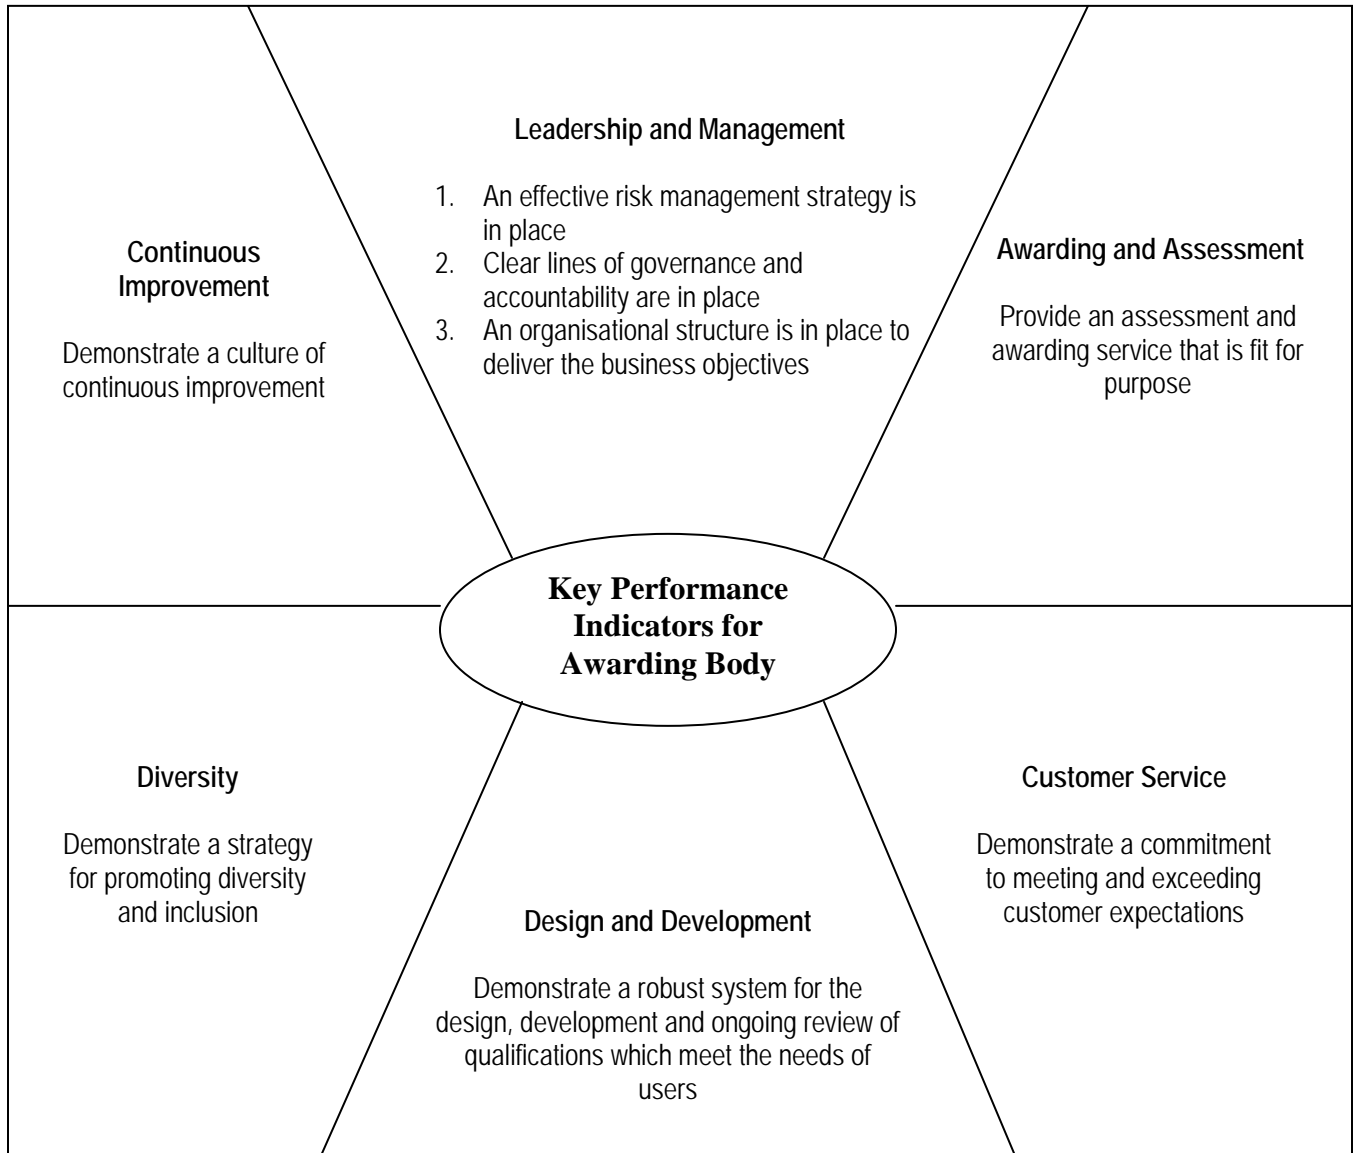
Leadership and Management

1. An effective risk management strategy is in place
2. Clear lines of governance and accountability are in place
3. An organisational structure is in place to deliver the business objectives

Continuous Improvement

Demonstrate a culture of continuous improvement

Awarding and Assessment

Provide an assessment and awarding service that is fit for purpose

Key Performance Indicators for Awarding Body

Diversity

Demonstrate a strategy for promoting diversity and inclusion

Customer Service

Demonstrate a commitment to meeting and exceeding customer expectations

Design and Development

Demonstrate a robust system for the design, development and ongoing review of qualifications which meet the needs of users